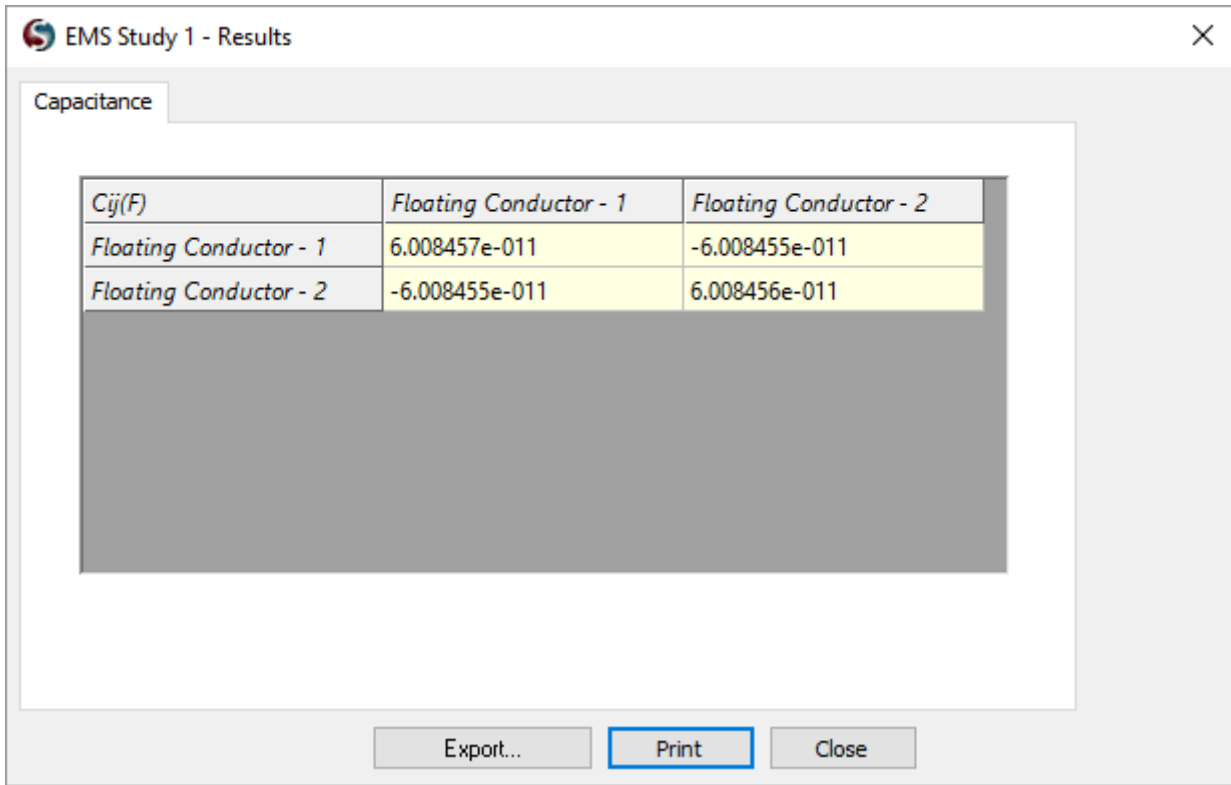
EMS Study 1 - Results

Capacitance

| Cij(F) | Floating Conductor - 1 | Floating Conductor - 2 |
|---|---|---|
| Floating Conductor - 1 | 6.008457e-011 | -6.008455e-011 |
| Floating Conductor - 2 | -6.008455e-011 | 6.008456e-011 |

Export... Print Close